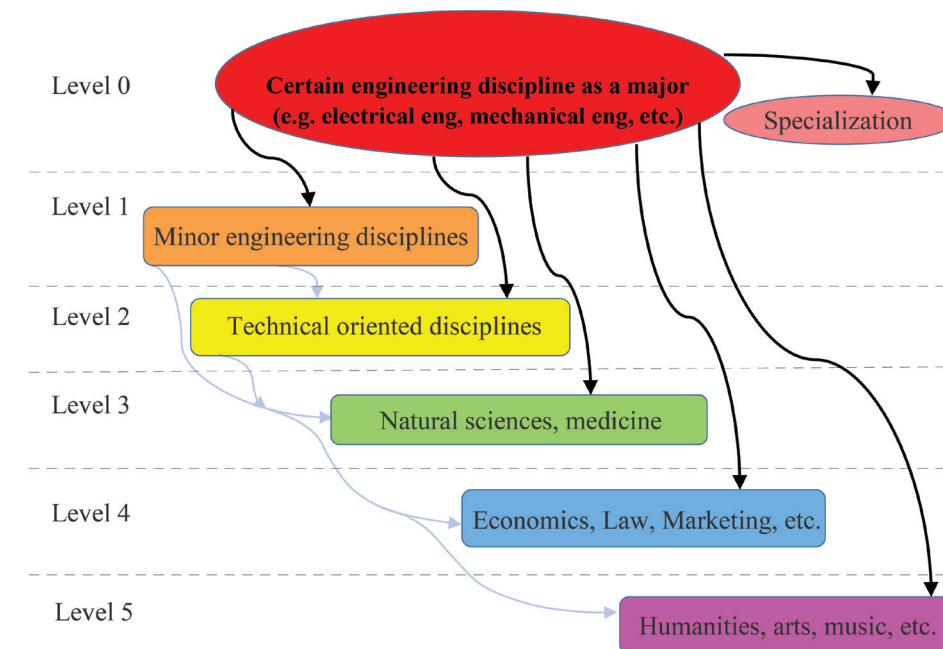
Level 0

Certain engineering discipline as a major (e.g. electrical eng, mechanical eng, etc.)

Specialization

Level 1

Minor engineering disciplines

Level 2

Technical oriented disciplines

Level 3

Natural sciences, medicine

Level 4

Economics, Law, Marketing, etc.

Level 5

Humanities, arts, music, etc.